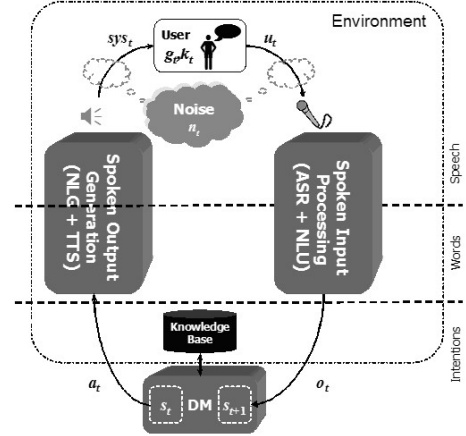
Environment

User
$g_t, k_t$

$sys_t$

$u_t$

Noise
$n_t$

Spoken Output Generation (NLG + TTS)

Spoken Input Processing (ASR + NLU)

Speech

Words

Intentions

Knowledge Base

$a_t$

$o_t$

$s_t$

DM

$s_{t+1}$